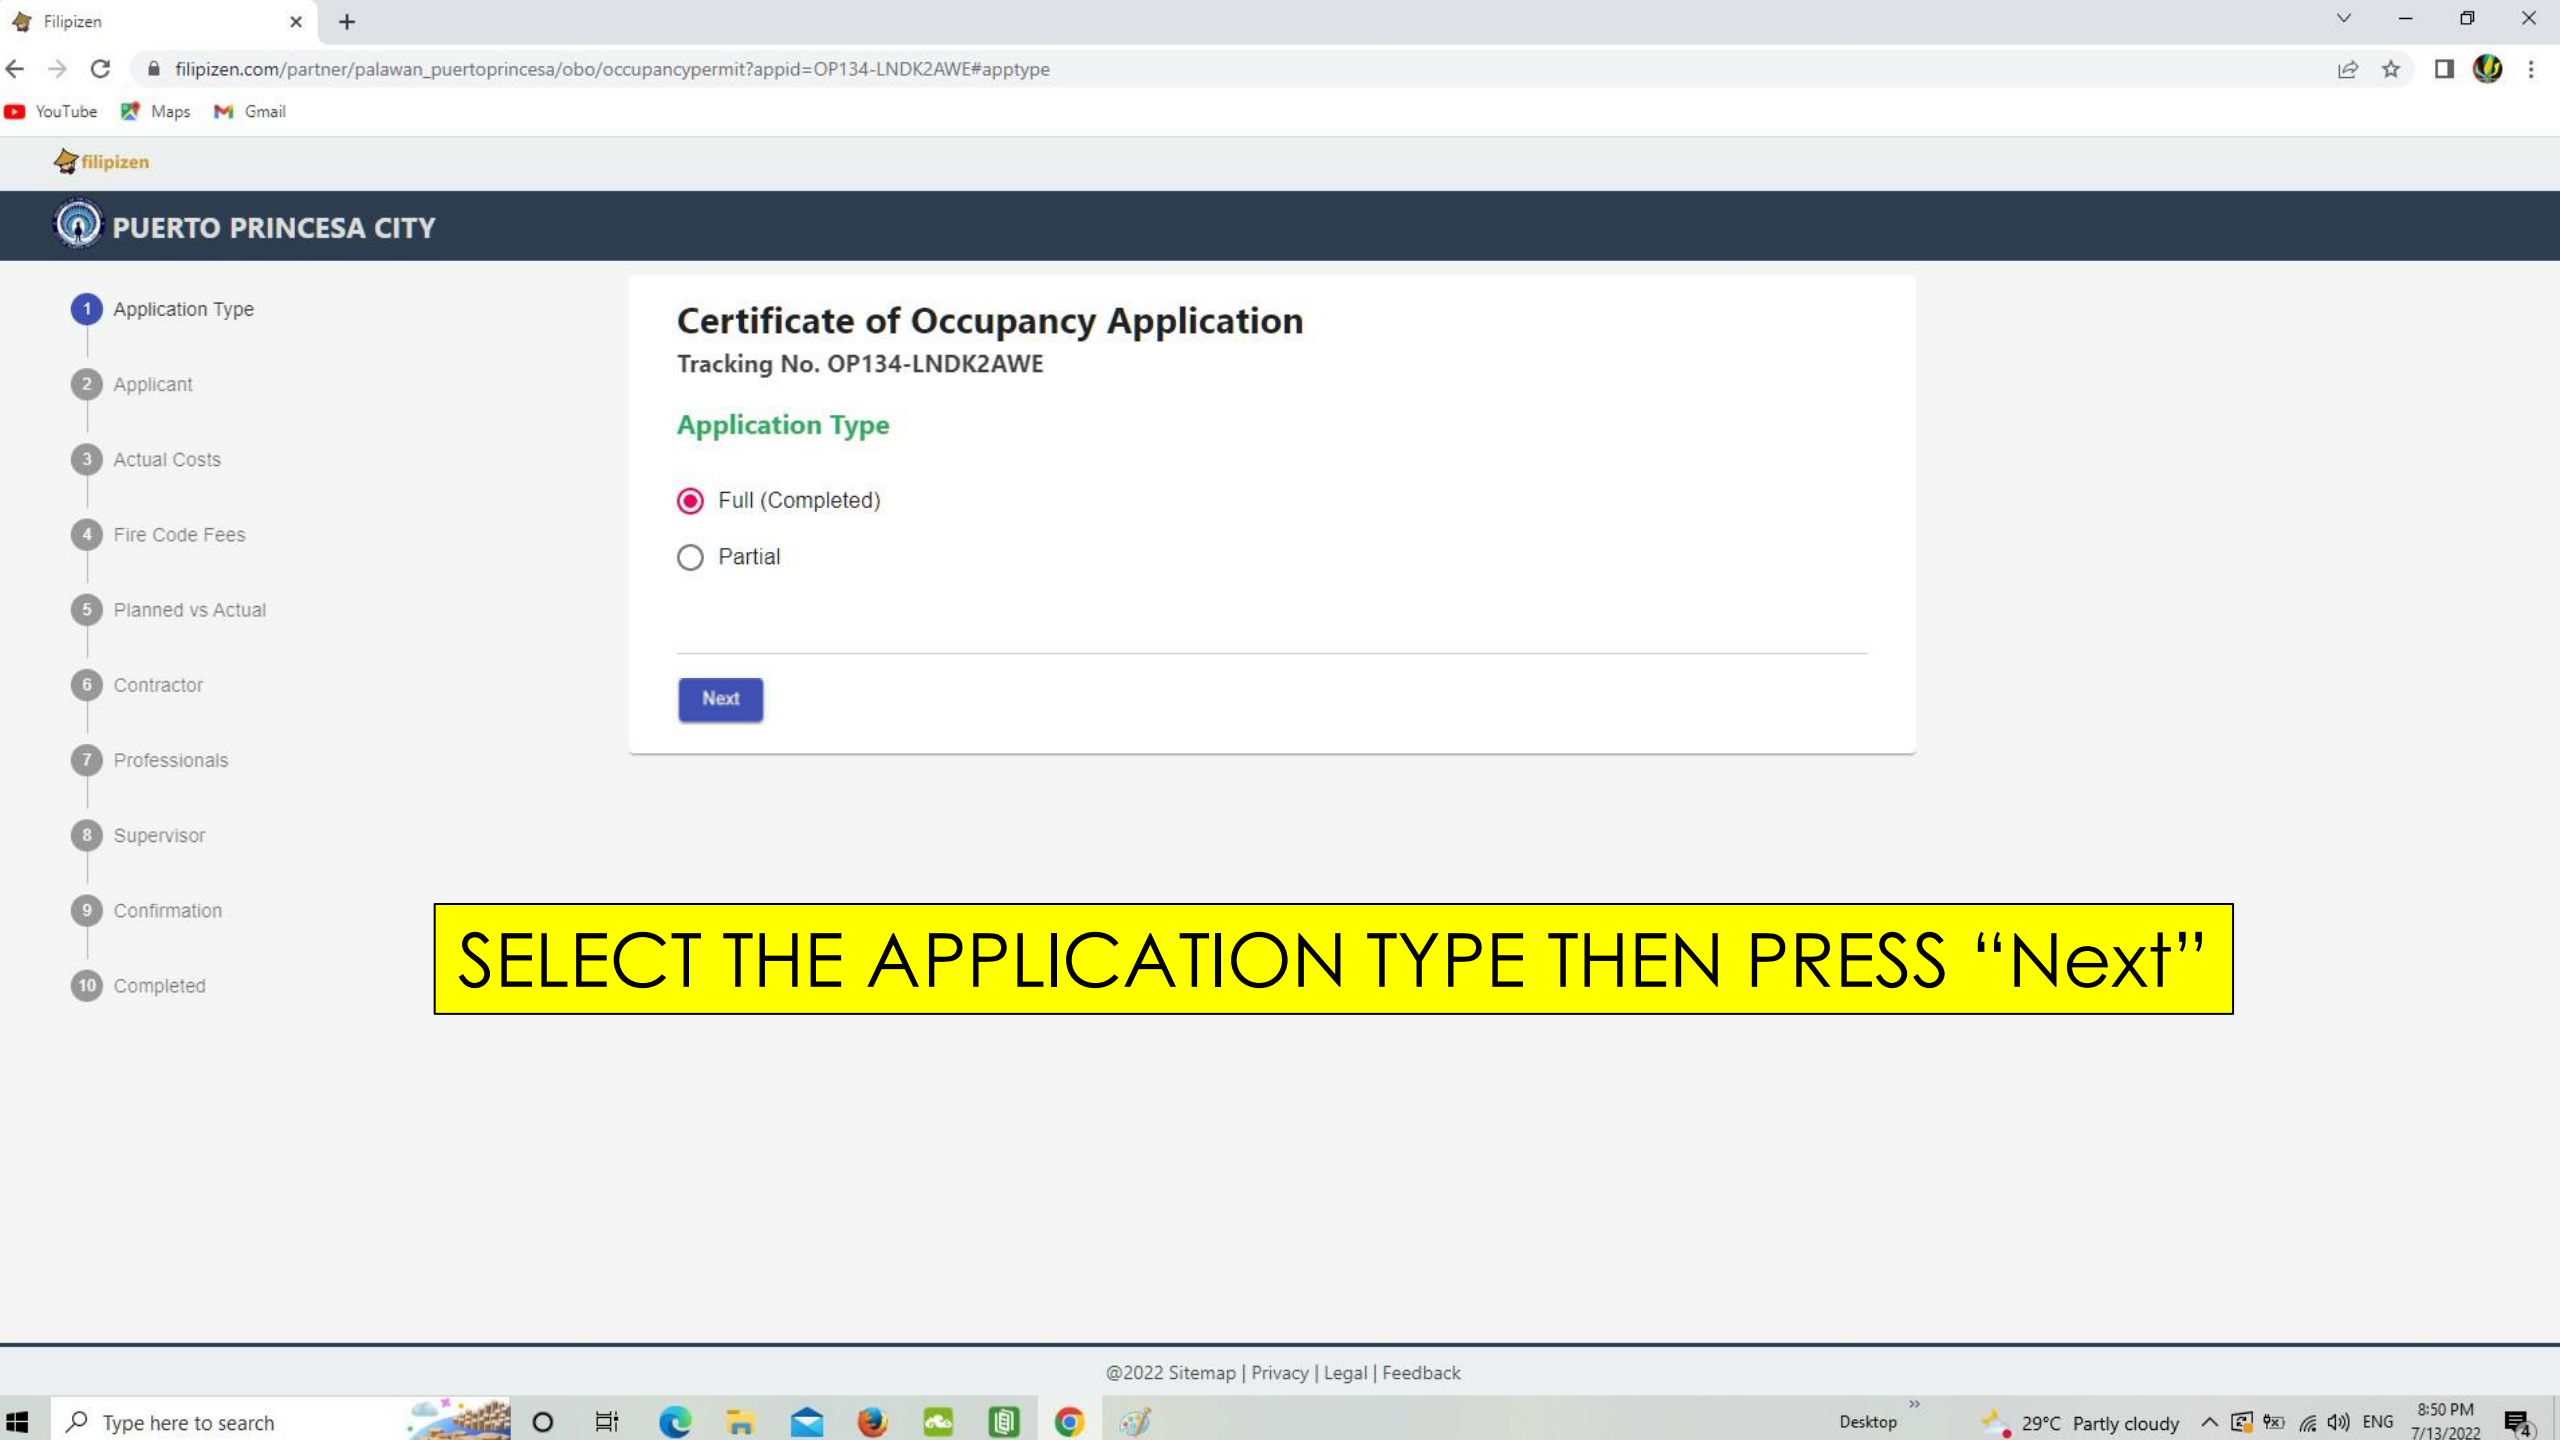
Filipizen

filipizen.com/partner/palawan_puertoprincesa/obo/occupancypermit?appid=OP134-LNDK2AWE#apptype

YouTube Maps Gmail

filipizen

PUERTO PRINCESA CITY

1 Application Type
2 Applicant
3 Actual Costs
4 Fire Code Fees
5 Planned vs Actual
6 Contractor
7 Professionals
8 Supervisor
9 Confirmation
10 Completed

Certificate of Occupancy Application
Tracking No. OP134-LNDK2AWE

Application Type

Full (Completed)
Partial

Next

SELECT THE APPLICATION TYPE THEN PRESS “Next”

@2022 Sitemap | Privacy | Legal | Feedback

Type here to search

Desktop

29°C Partly cloudy

ENG

8:50 PM
7/13/2022